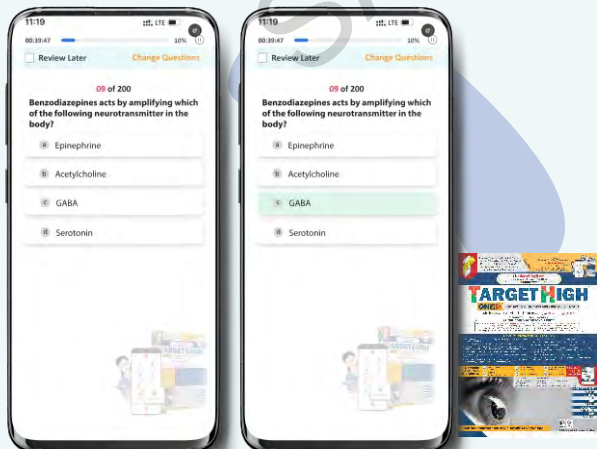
11:19
LTE
00:39:47
10%
Review Later
Change Questions
09 of 200
Benzodiazepines acts by amplifying which of the following neurotransmitter in the body?
a Epinephrine
b Acetylcholine
c GABA
d Serotonin

11:19
LTE
00:39:47
10%
Review Later
Change Questions
09 of 200
Benzodiazepines acts by amplifying which of the following neurotransmitter in the body?
a Epinephrine
b Acetylcholine
c GABA
d Serotonin

TARGET HIGH
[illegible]